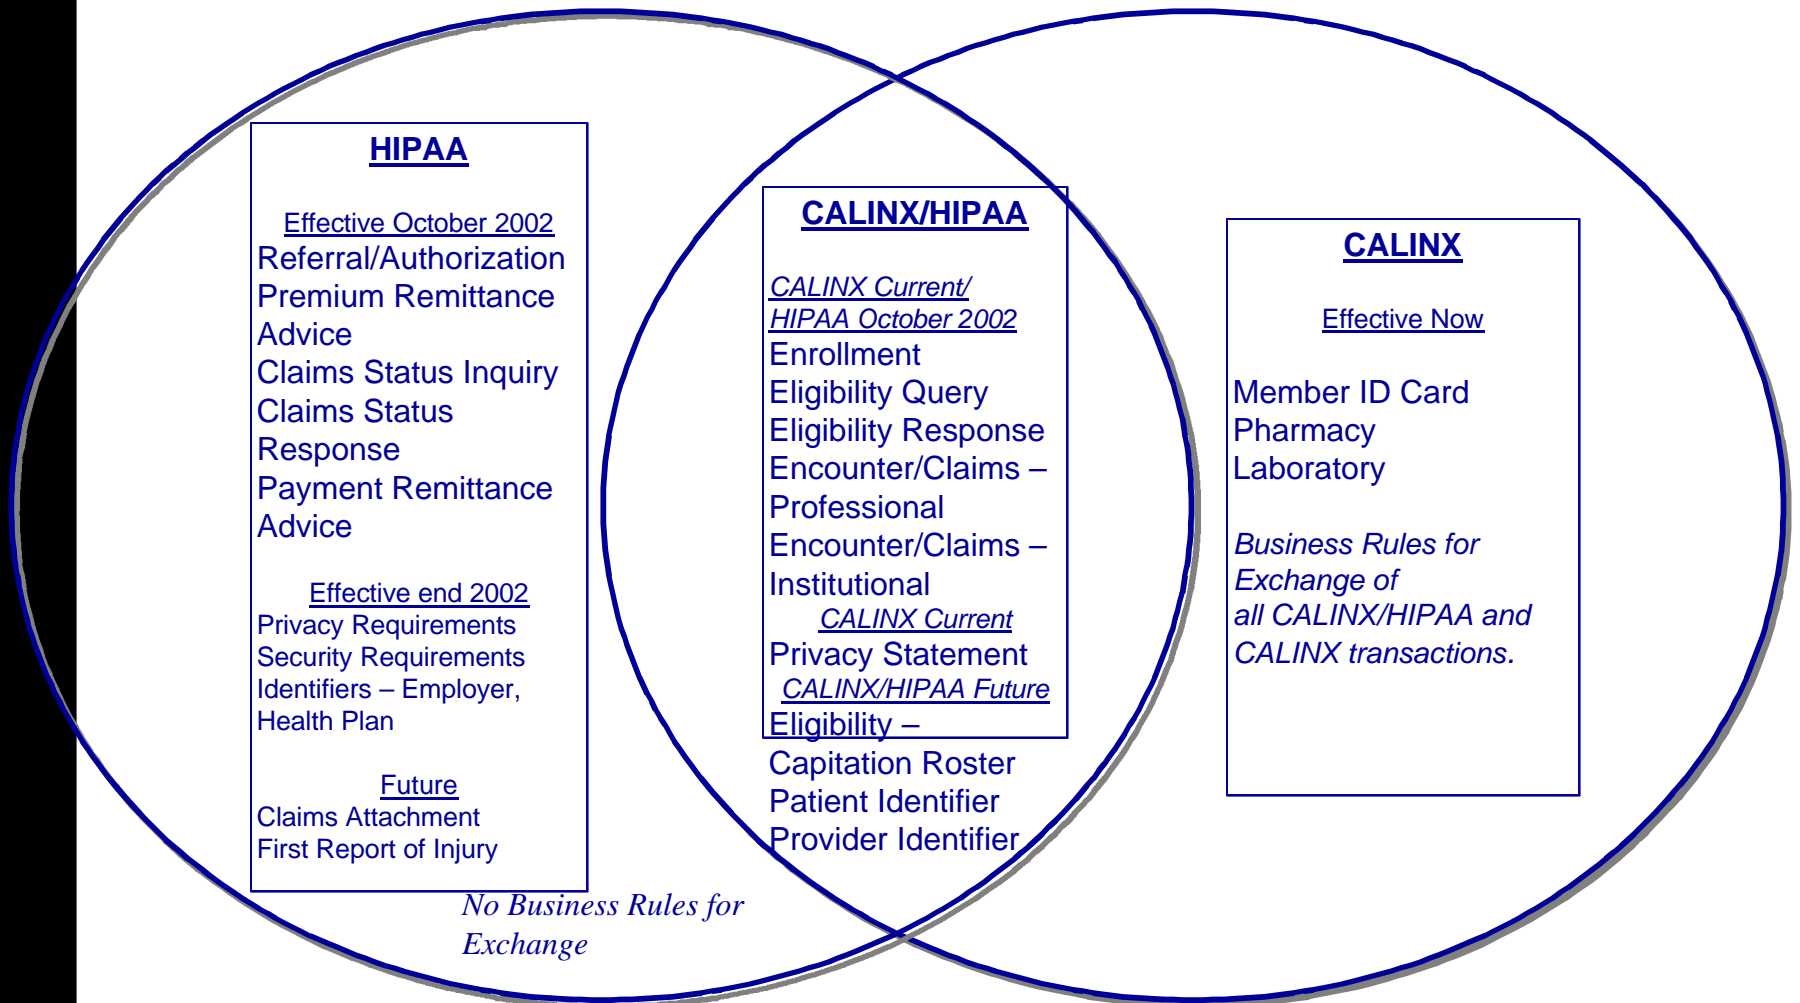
HIPAA

Effective October 2002
Referral/Authorization
Premium Remittance Advice
Claims Status Inquiry
Claims Status Response
Payment Remittance Advice

Effective end 2002
Privacy Requirements
Security Requirements
Identifiers – Employer, Health Plan

Future
Claims Attachment
First Report of Injury

No Business Rules for Exchange

CALINX/HIPAA

CALINX Current/ HIPAA October 2002
Enrollment
Eligibility Query
Eligibility Response
Encounter/Claims – Professional
Encounter/Claims – Institutional
CALINX Current
Privacy Statement
CALINX/HIPAA Future
Eligibility – Capitation Roster
Patient Identifier
Provider Identifier

CALINX

Effective Now

Member ID Card
Pharmacy
Laboratory

Business Rules for Exchange of all CALINX/HIPAA and CALINX transactions.